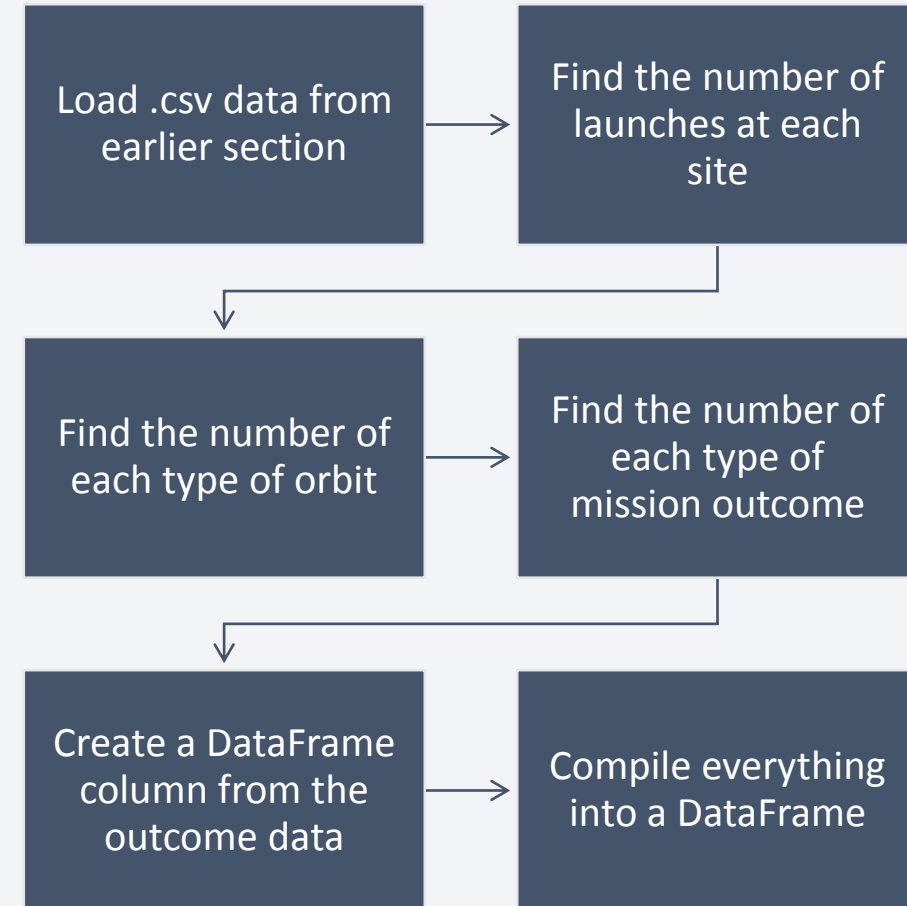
Load .csv data from earlier section

Find the number of launches at each site

Find the number of each type of orbit

Find the number of each type of mission outcome

Create a DataFrame column from the outcome data

Compile everything into a DataFrame